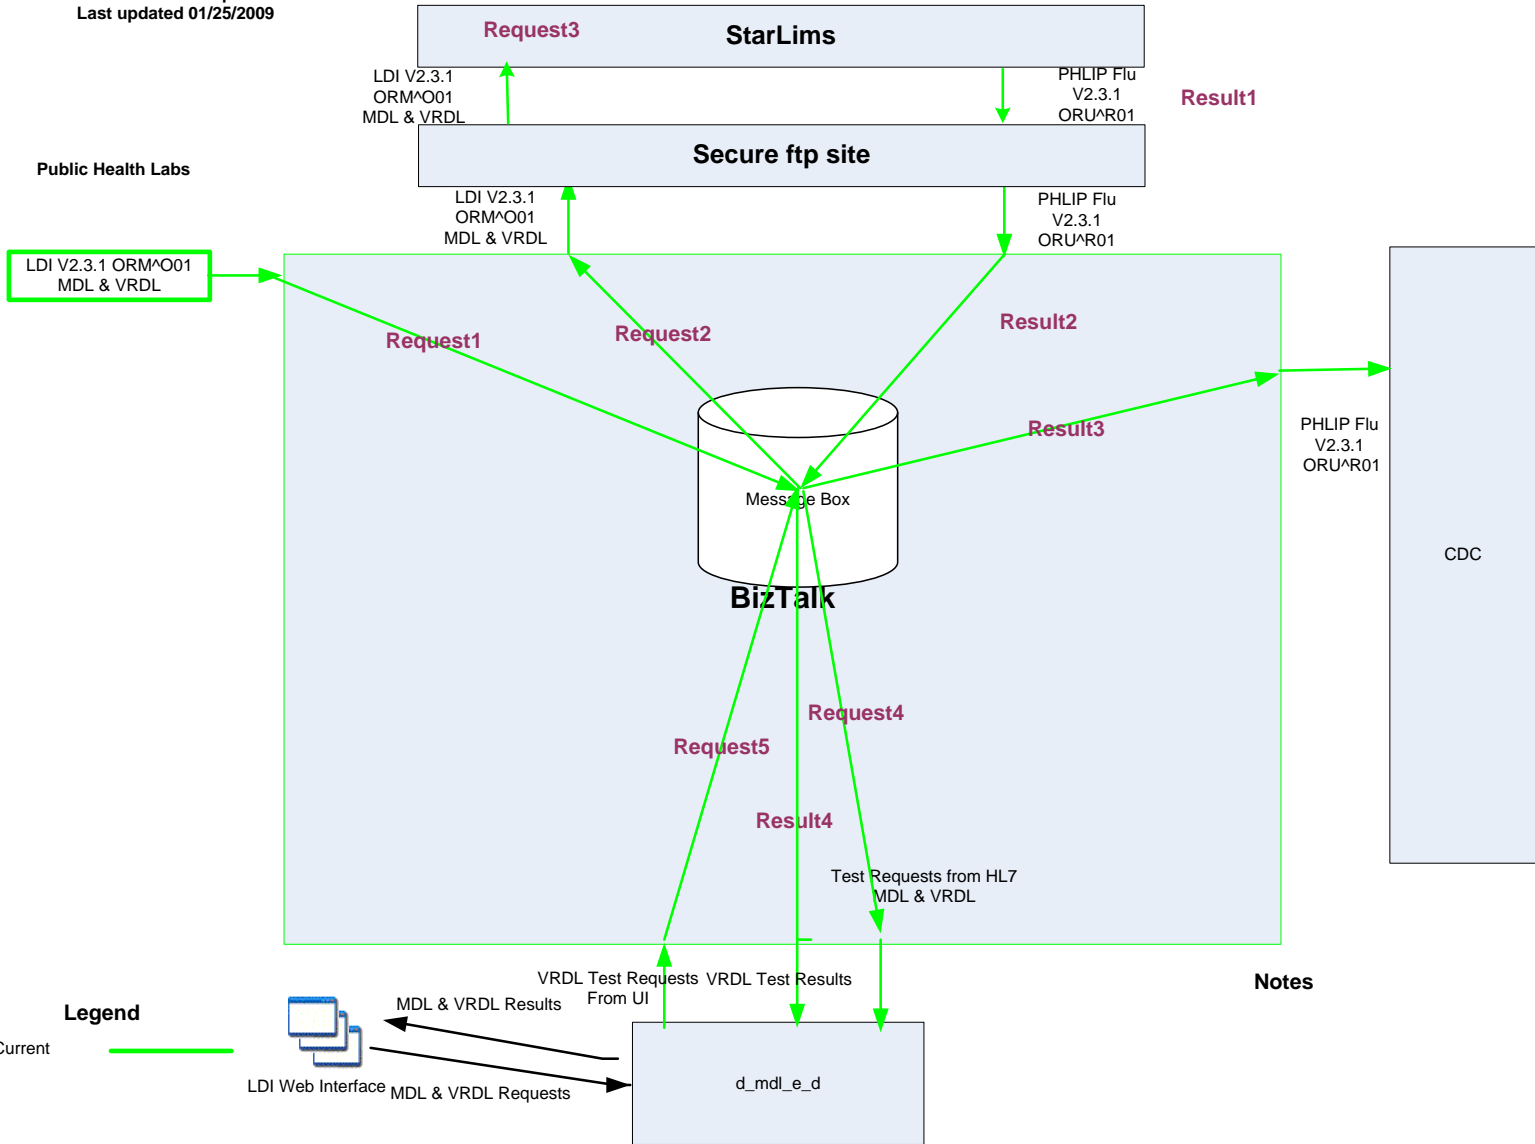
Last updated 01/25/2009

Request3

StarLims

LDI V2.3.1
ORM^O01
MDL & VRDL

PHLIP Flu
V2.3.1
ORU^R01

Result1

Secure ftp site

Public Health Labs

LDI V2.3.1
ORM^O01
MDL & VRDL

PHLIP Flu
V2.3.1
ORU^R01

LDI V2.3.1 ORM^O01
MDL & VRDL

Request1

Request2

Result2

Result3

PHLIP Flu
V2.3.1
ORU^R01

Message Box

CDC

BizTalk

Request4

Request5

Result4

Test Requests from HL7
MDL & VRDL

Notes

VRDL Test Requests
From UI

VRDL Test Results

Legend

MDL & VRDL Results

Current

LDI Web Interface

MDL & VRDL Requests

d_mdl_e_d